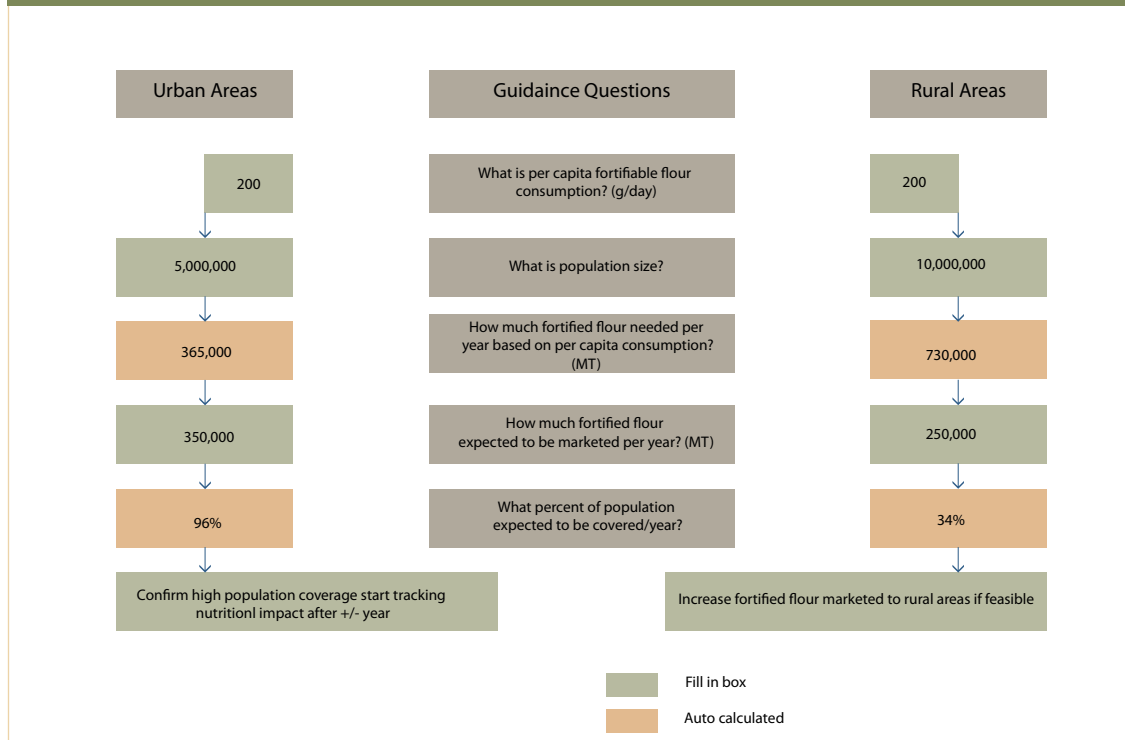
Urban Areas

Guidaince Questions

Rural Areas

200

What is per capita fortifiable flour consumption? (g/day)

200

5,000,000

What is population size?

10,000,000

365,000

How much fortified flour needed per year based on per capita consumption? (MT)

730,000

350,000

How much fortified flour expected to be marketed per year? (MT)

250,000

96%

What percent of population expected to be covered/year?

34%

Confirm high population coverage start tracking nutritionl impact after +/- year

Increase fortified flour marketed to rural areas if feasible

Fill in box

Auto calculated